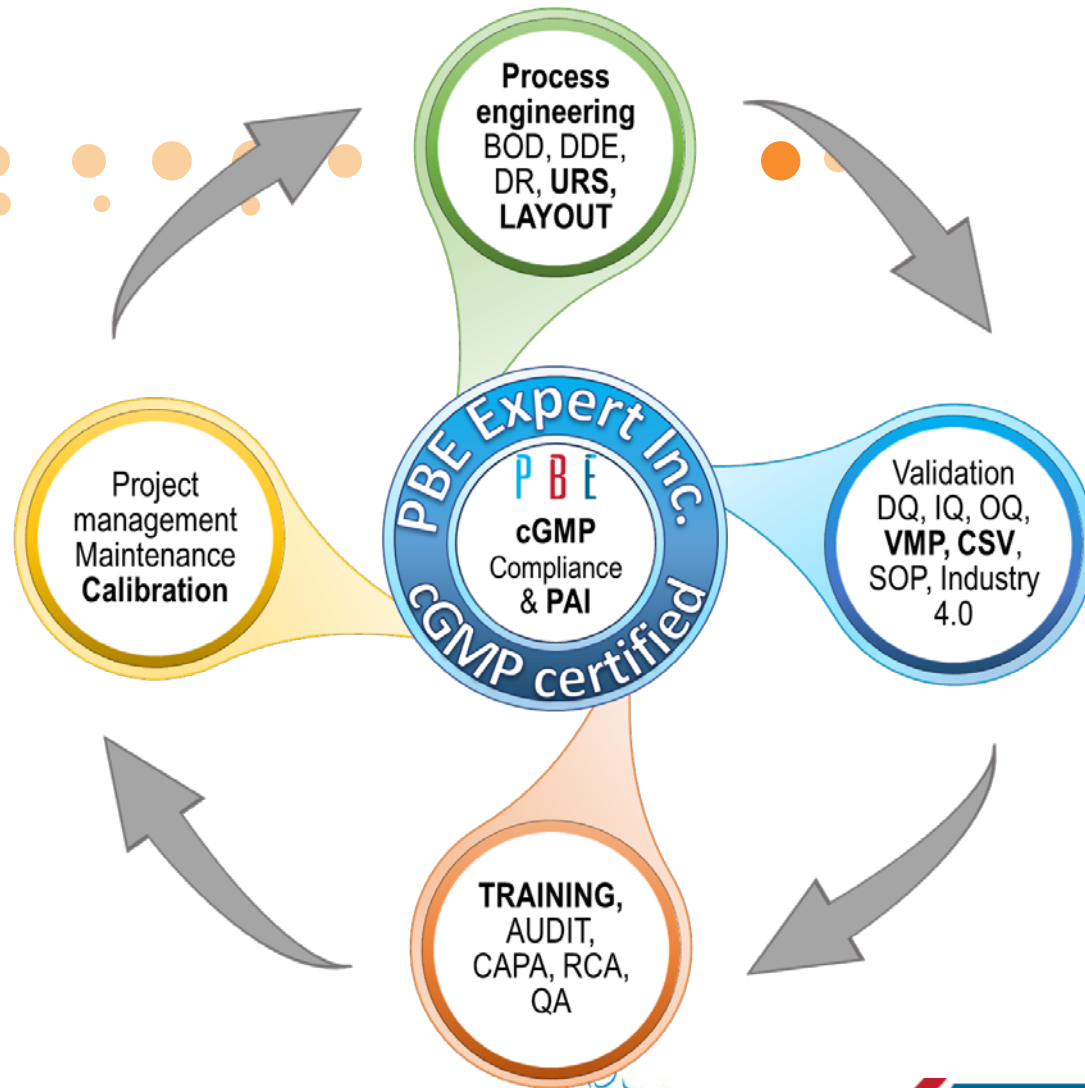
Process engineering
BOD, DDE, DR, URS, LAYOUT

Project management
Maintenance
Calibration

PBE Expert Inc.
PBE
cGMP
Compliance
& PAI
cGMP certified

Validation
DQ, IQ, OQ, VMP, CSV, SOP, Industry 4.0

TRAINING, AUDIT, CAPA, RCA, QA